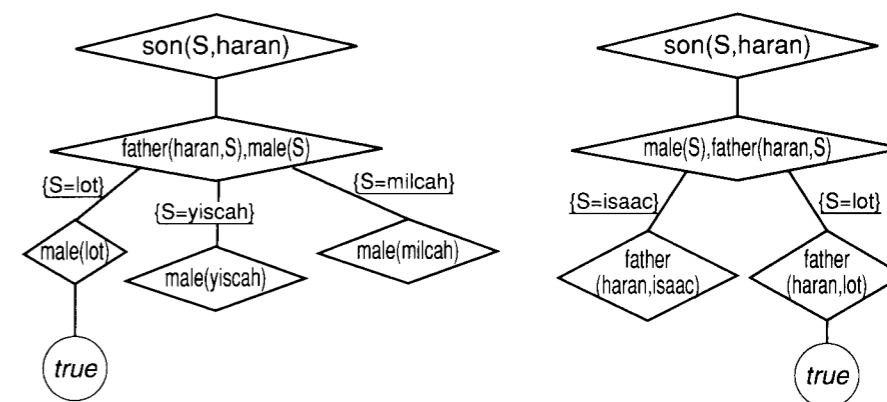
son(S,haran)

father(haran,S),male(S)

{S=lot}

{S=yiscah}

{S=milcah}

male(lot)

male(yiscah)

male(milcah)

true

son(S,haran)

male(S),father(haran,S)

{S=isaac}

{S=lot}

father (haran,isaac)

father (haran,lot)

true